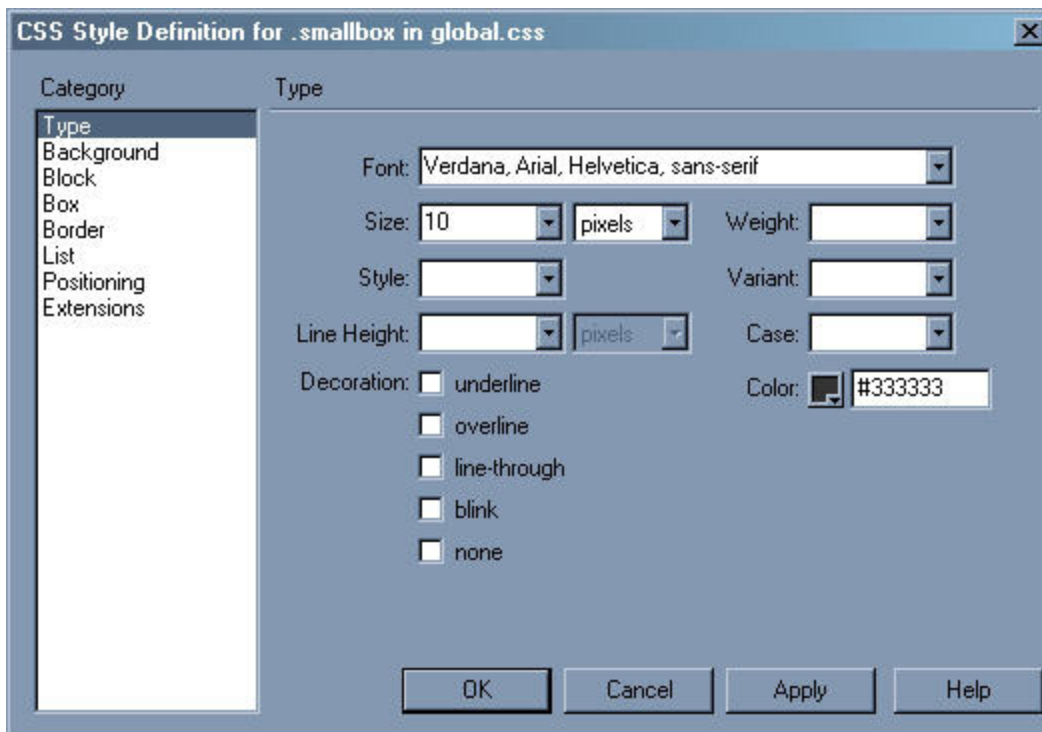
CSS Style Definition for .smallbox in global.css

Category
Type
Background
Block
Box
Border
List
Positioning
Extensions

Type

Font: Verdana, Arial, Helvetica, sans-serif

Size: 10 pixels

Weight:

Style:

Variant:

Line Height: pixels

Case:

Decoration: underline

overline

line-through

blink

none

Color: #333333

OK Cancel Apply Help